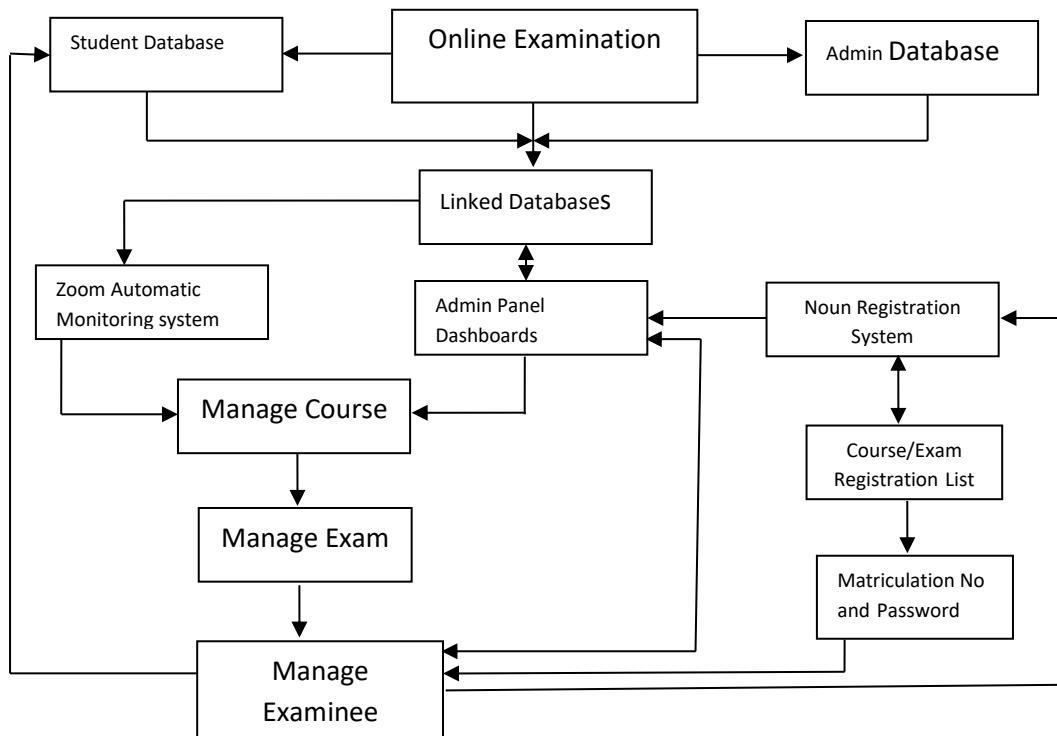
Student Database

Online Examination

Admin Database

Linked DatabaseS

Zoom Automatic Monitoring system

Admin Panel Dashboards

Noun Registration System

Manage Course

Course/Exam Registration List

Manage Exam

Matriculation No and Password

Manage Examinee